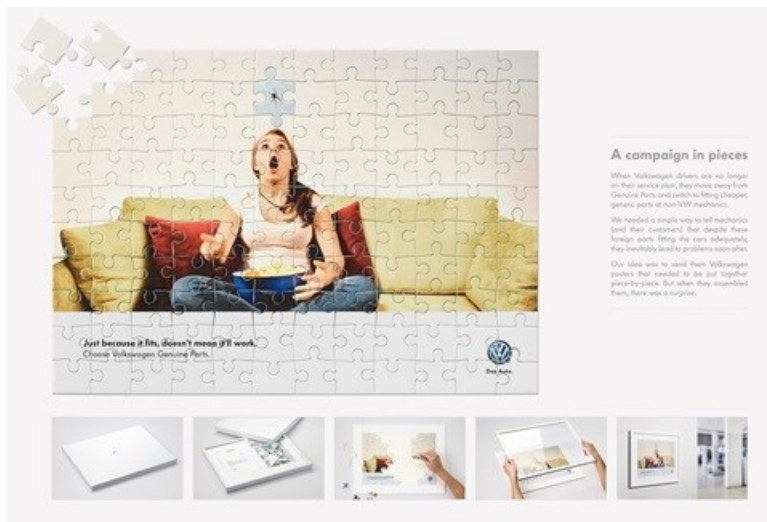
Just because it fits, doesn't mean it'll work.
Choose Volkswagen Genuine Parts.

Das Auto.

A campaign in pieces

When Volkswagen drivers are no longer on their service plan, they move away from Genuine Parts and switch to fitting cheaper, generic parts at non-VW mechanics.

We needed a simple way to tell mechanics (and their customers) that despite these foreign parts fitting the cars adequately, they inevitably lead to problems soon after.

Our idea was to send them Volkswagen posters that needed to be put together piece-by-piece. But when they assembled them, there was a surprise.